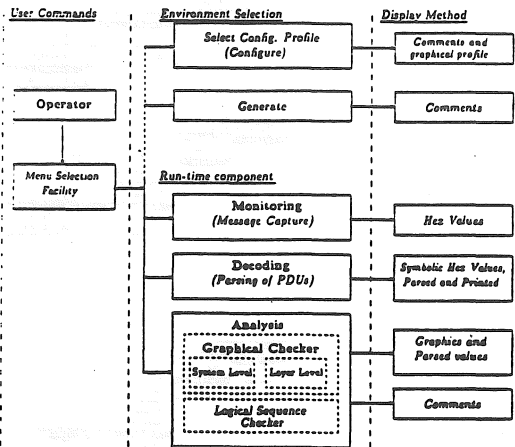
User Commands

Environment Selection

Display Method

Select Config. Profile (Configure)

Comments and graphical profile

Operator

Generate

Comments

Menu Selection Facility

Run-time component

Monitoring (Message Capture)

Hex Values

Decoding (Parsing of PDUs)

Symbolic Hex Values, Parsed and Printed

Analysis

Graphical Checker

System Level

Layer Level

Graphics and Parsed values

Logical Sequence Checker

Comments